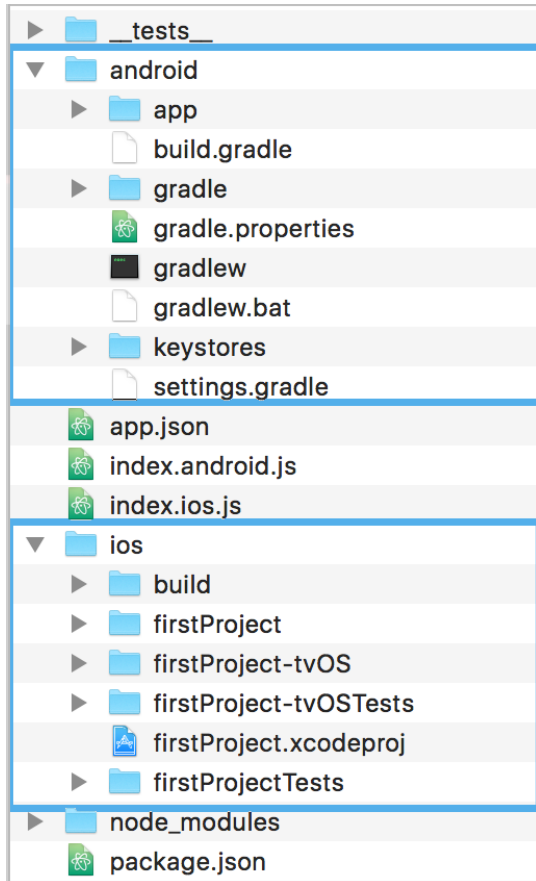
__tests__
android
app
build.gradle
gradle
gradle.properties
gradlew
gradlew.bat
keystores
settings.gradle
app.json
index.android.js
index.ios.js
ios
build
firstProject
firstProject-tvOS
firstProject-tvOSTests
firstProject.xcodeproj
firstProjectTests
node_modules
package.json